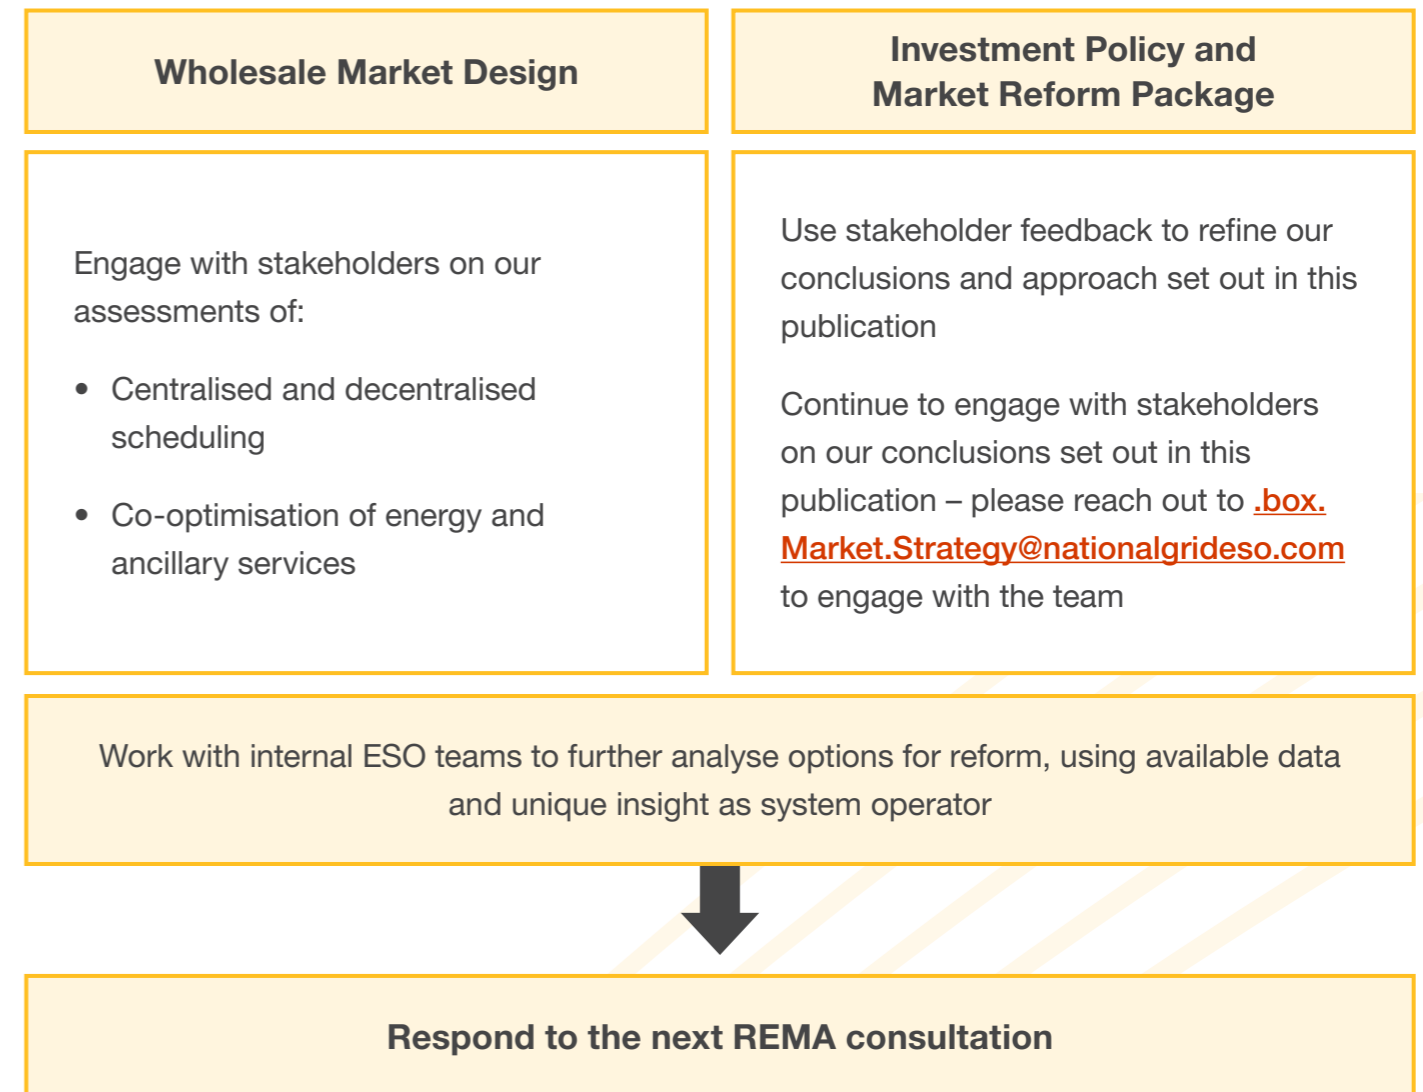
Wholesale Market Design

Investment Policy and Market Reform Package

Engage with stakeholders on our assessments of:

- Centralised and decentralised scheduling
- Co-optimisation of energy and ancillary services

Use stakeholder feedback to refine our conclusions and approach set out in this publication

Continue to engage with stakeholders on our conclusions set out in this publication – please reach out to .box.Market.Strategy@nationalgrideso.com to engage with the team

Work with internal ESO teams to further analyse options for reform, using available data and unique insight as system operator

Respond to the next REMA consultation